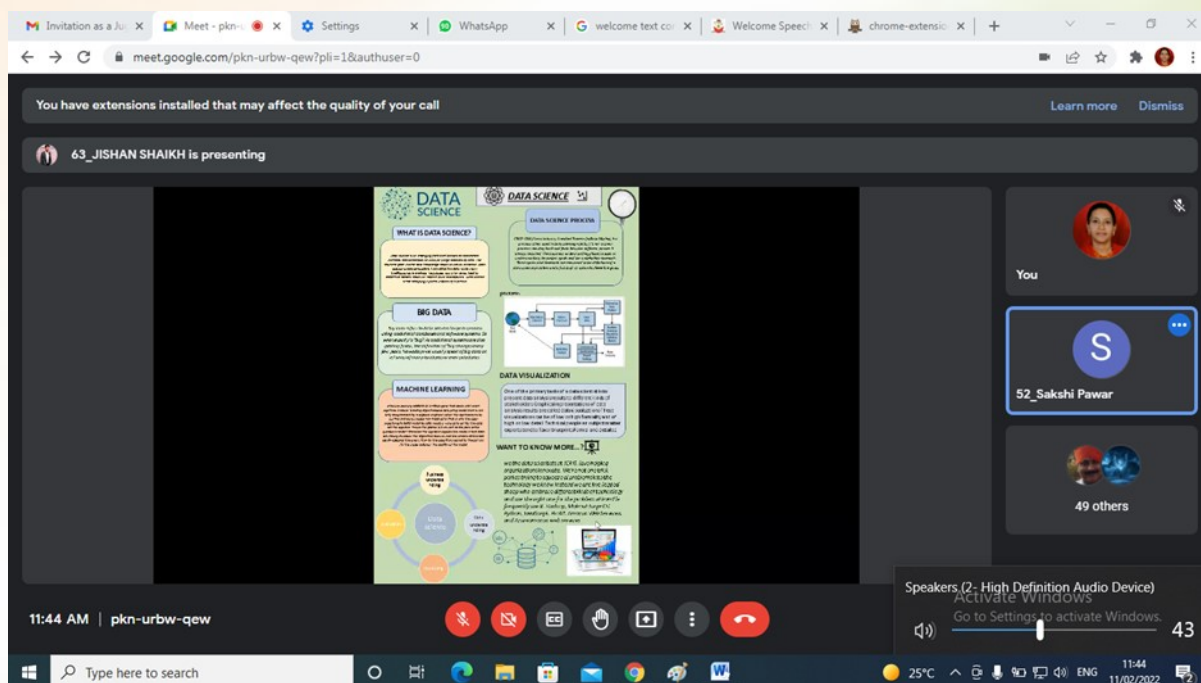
Invitation as a Ju ×
Meet - pkn-u ×
Settings ×
WhatsApp ×
welcome text co ×
Welcome Speech ×
chrome-extensio ×
+

meet.google.com/pkn-urbw-qew?pli=1&authuser=0

You have extensions installed that may affect the quality of your call
Learn more
Dismiss

63_JISHAN SHAIKH is presenting

DATA SCIENCE
DATA SCIENCE
DATA SCIENCE PROCESS
WHAT IS DATA SCIENCE?
BIG DATA
MACHINE LEARNING
DATA VISUALIZATION
WANT TO KNOW MORE...?
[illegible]

You
52_Sakshi Pawar
49 others

Speakers (2- High Definition Audio Device)
Activate Windows
Go to Settings to activate Windows.
43

11:44 AM | pkn-urbw-qew

Type here to search
25°C
ENG
11:44
11/02/2022